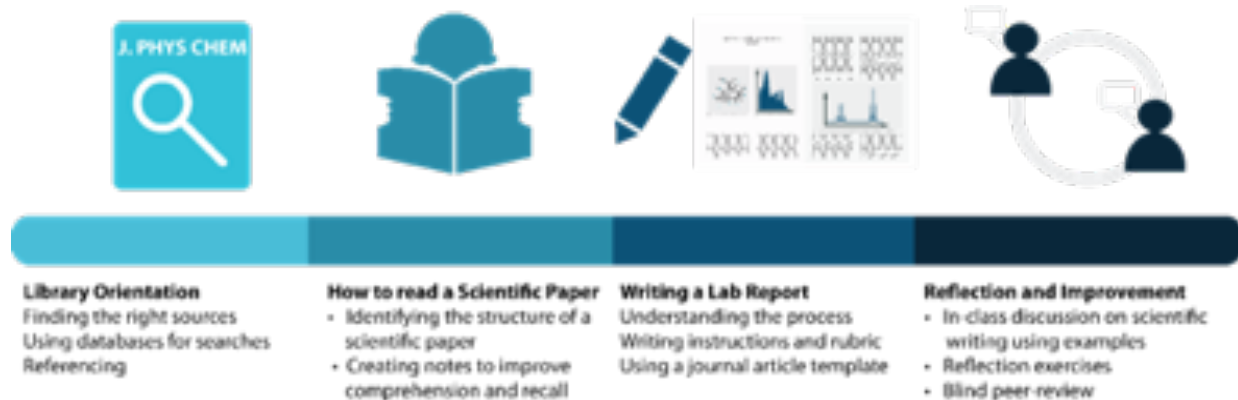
J. PHYS CHEM

Library Orientation
Finding the right sources
Using databases for searches
Referencing

How to read a Scientific Paper
- Identifying the structure of a scientific paper
- Creating notes to improve comprehension and recall

Writing a Lab Report
Understanding the process
Writing instructions and rubric
Using a journal article template

Reflection and Improvement
- In-class discussion on scientific writing using examples
- Reflection exercises
- Blind peer-review